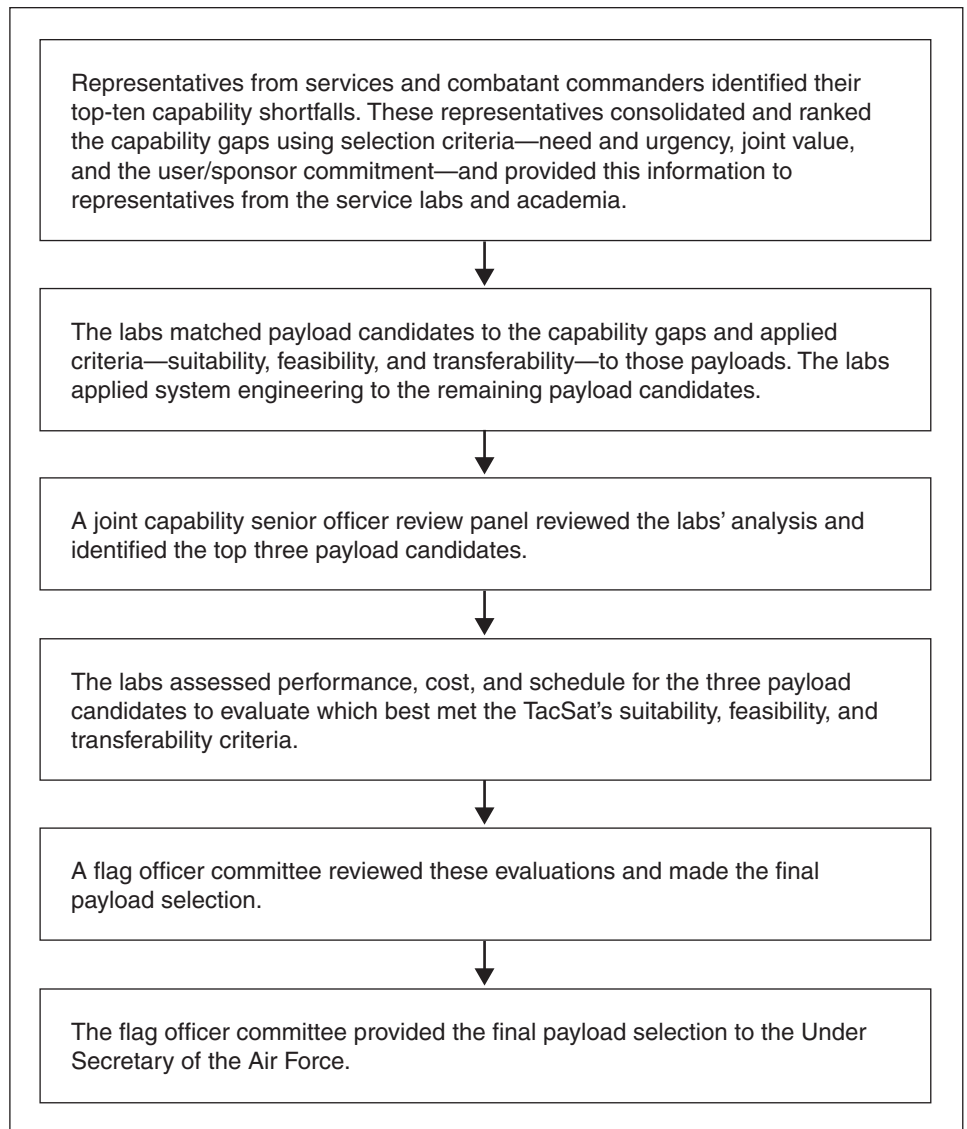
Representatives from services and combatant commanders identified their top-ten capability shortfalls. These representatives consolidated and ranked the capability gaps using selection criteria—need and urgency, joint value, and the user/sponsor commitment—and provided this information to representatives from the service labs and academia.

The labs matched payload candidates to the capability gaps and applied criteria—suitability, feasibility, and transferability—to those payloads. The labs applied system engineering to the remaining payload candidates.

A joint capability senior officer review panel reviewed the labs' analysis and identified the top three payload candidates.

The labs assessed performance, cost, and schedule for the three payload candidates to evaluate which best met the TacSat's suitability, feasibility, and transferability criteria.

A flag officer committee reviewed these evaluations and made the final payload selection.

The flag officer committee provided the final payload selection to the Under Secretary of the Air Force.